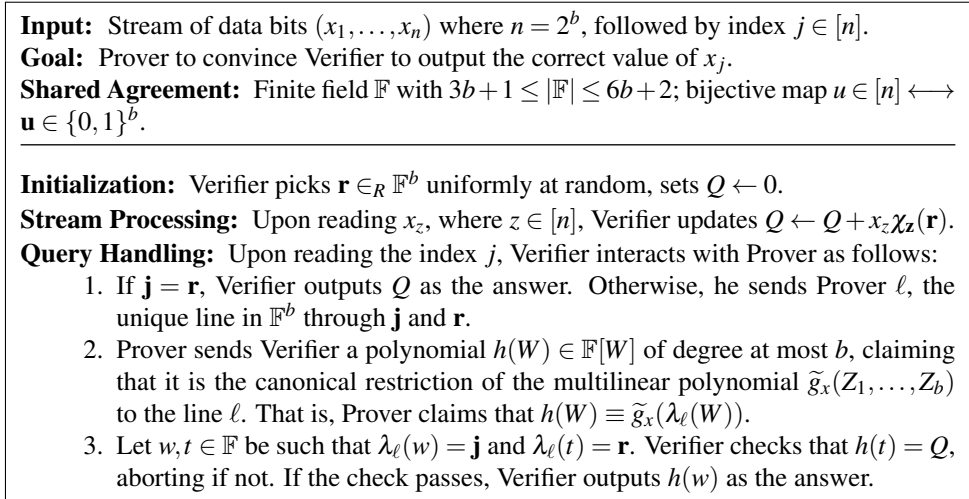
**Input:** Stream of data bits $(x_1, \ldots, x_n)$ where $n = 2^b$, followed by index $j \in [n]$.
**Goal:** Prover to convince Verifier to output the correct value of $x_j$.
**Shared Agreement:** Finite field $\mathbb{F}$ with $3b+1 \leq |\mathbb{F}| \leq 6b+2$; bijective map $u \in [n] \longleftrightarrow \mathbf{u} \in \{0,1\}^b$.

**Initialization:** Verifier picks $\mathbf{r} \in_R \mathbb{F}^b$ uniformly at random, sets $Q \leftarrow 0$.
**Stream Processing:** Upon reading $x_z$, where $z \in [n]$, Verifier updates $Q \leftarrow Q + x_z \chi_{\mathbf{z}}(\mathbf{r})$.
**Query Handling:** Upon reading the index $j$, Verifier interacts with Prover as follows:
1. If $\mathbf{j} = \mathbf{r}$, Verifier outputs $Q$ as the answer. Otherwise, he sends Prover $\ell$, the unique line in $\mathbb{F}^b$ through $\mathbf{j}$ and $\mathbf{r}$.
2. Prover sends Verifier a polynomial $h(W) \in \mathbb{F}[W]$ of degree at most $b$, claiming that it is the canonical restriction of the multilinear polynomial $\widetilde{g}_x(Z_1, \ldots, Z_b)$ to the line $\ell$. That is, Prover claims that $h(W) \equiv \widetilde{g}_x(\lambda_\ell(W))$.
3. Let $w, t \in \mathbb{F}$ be such that $\lambda_\ell(w) = \mathbf{j}$ and $\lambda_\ell(t) = \mathbf{r}$. Verifier checks that $h(t) = Q$, aborting if not. If the check passes, Verifier outputs $h(w)$ as the answer.